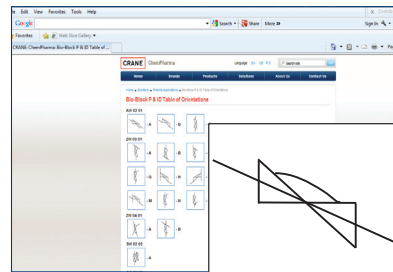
e Edit View Favorites Tools Help

Google

Search • Share More »

Sign In

Favorites Web Slice Gallery

CRANE ChemPharma: Bio-Block P & ID Table of ...

CRANE ChemPharma

Language

Home Brands Products Solutions About Us Contact Us

Bio-Block P & ID Table of Orientations

- A - B

- A - B

- A - B

- A - B

- A - B

- A